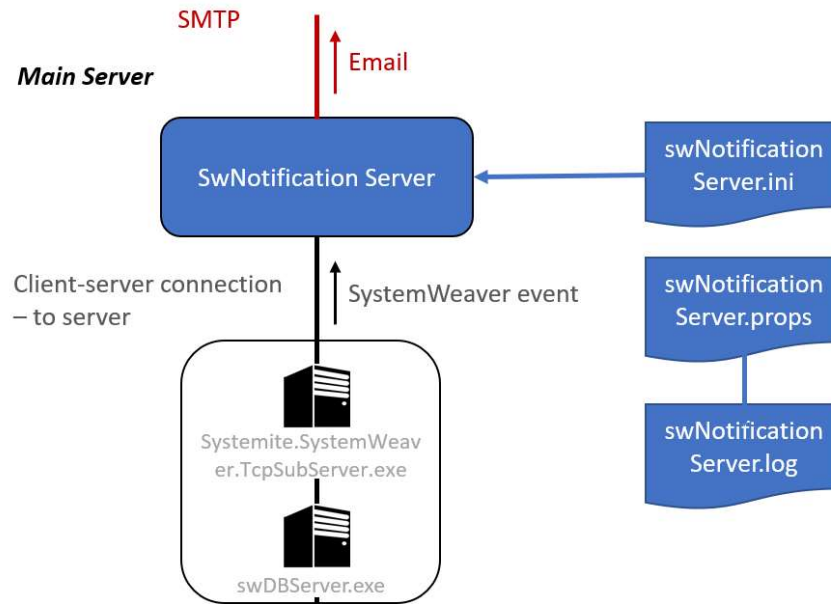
SMTP

Email

Main Server

SwNotification Server

swNotification Server.ini

Client-server connection – to server

SystemWeaver event

swNotification Server.props

swNotification Server.log

Systemite.SystemWeaver.TcpSubServer.exe

swDBServer.exe